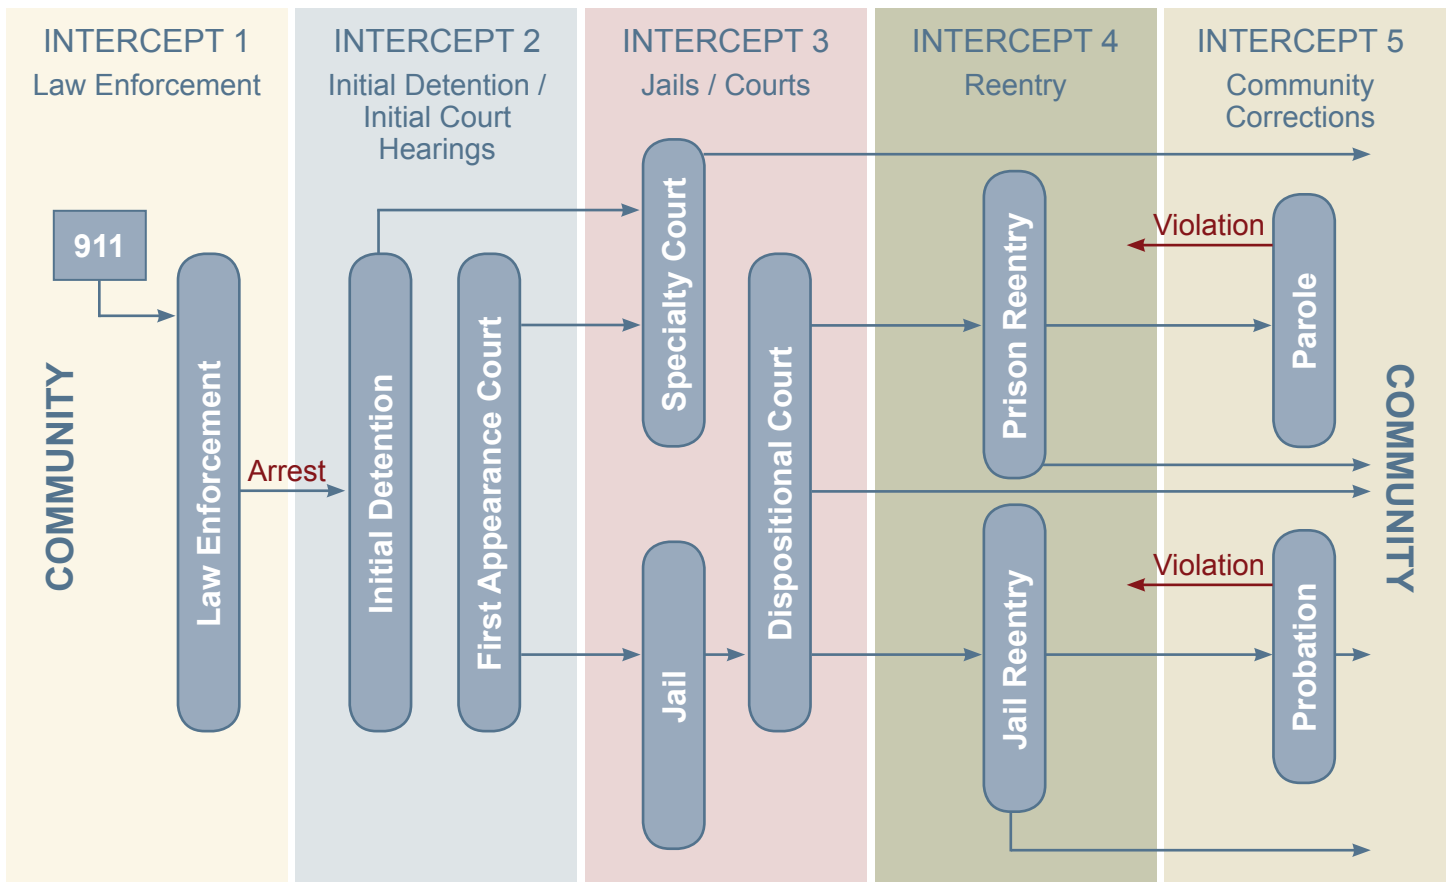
INTERCEPT 1
Law Enforcement

INTERCEPT 2
Initial Detention / Initial Court Hearings

INTERCEPT 3
Jails / Courts

INTERCEPT 4
Reentry

INTERCEPT 5
Community Corrections

COMMUNITY

911

Law Enforcement

Arrest

Initial Detention

First Appearance Court

Specialty Court

Jail

Dispositional Court

Prison Reentry

Jail Reentry

Violation

Parole

Violation

Probation

COMMUNITY